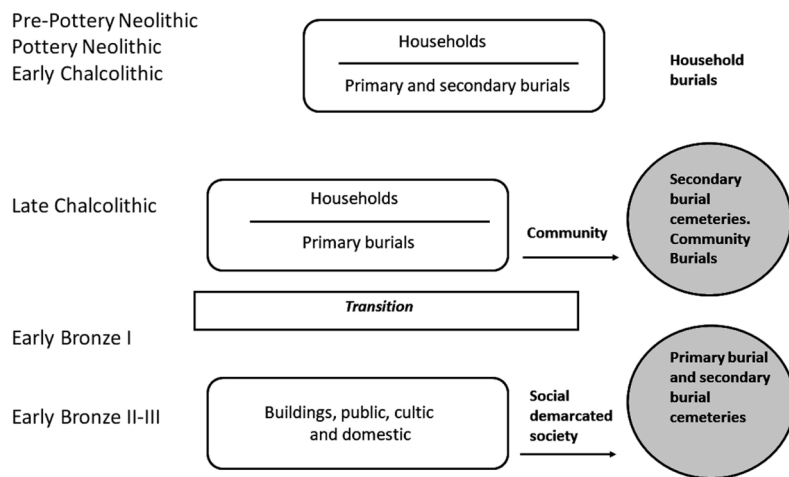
Pre-Pottery Neolithic
Pottery Neolithic
Early Chalcolithic

Households

Primary and secondary burials

Household burials

Late Chalcolithic

Households

Primary burials

Community

Secondary burial cemeteries. Community Burials

*Transition*

Early Bronze I

Early Bronze II-III

Buildings, public, cultic and domestic

Social demarcated society

Primary burial and secondary burial cemeteries